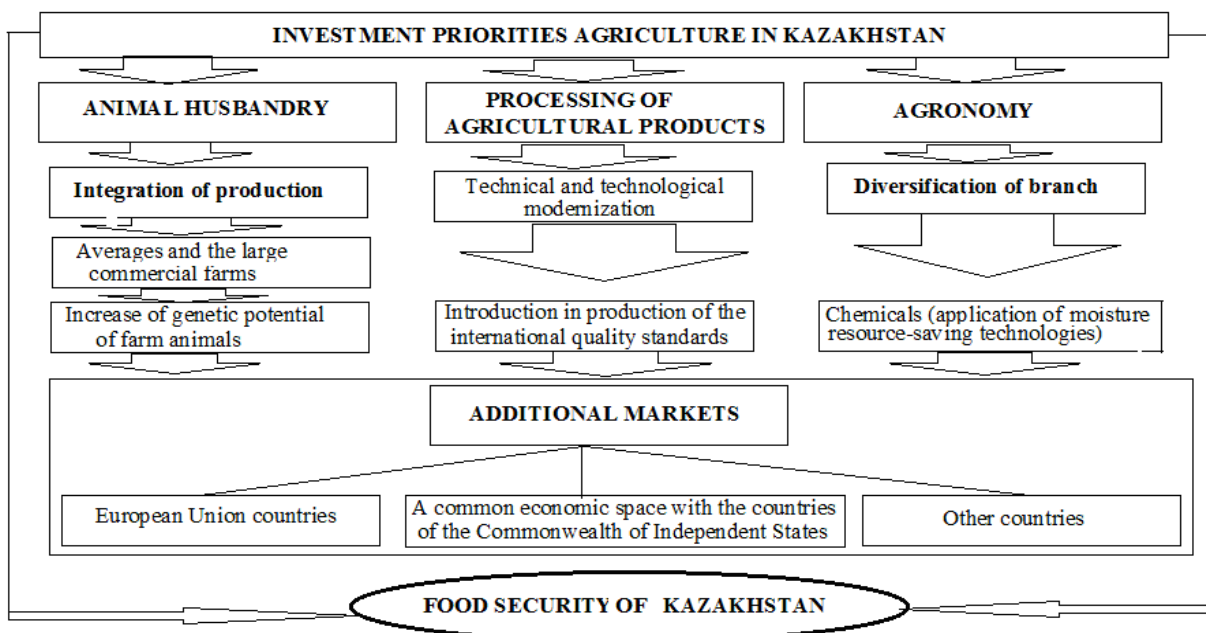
INVESTMENT PRIORITIES AGRICULTURE IN KAZAKHSTAN

ANIMAL HUSBANDRY

Integration of production

Averages and the large commercial farms

Increase of genetic potential of farm animals

PROCESSING OF AGRICULTURAL PRODUCTS

Technical and technological modernization

Introduction in production of the international quality standards

AGRONOMY

Diversification of branch

Chemicals (application of moisture resource-saving technologies)

ADDITIONAL MARKETS

European Union countries

A common economic space with the countries of the Commonwealth of Independent States

Other countries

FOOD SECURITY OF KAZAKHSTAN